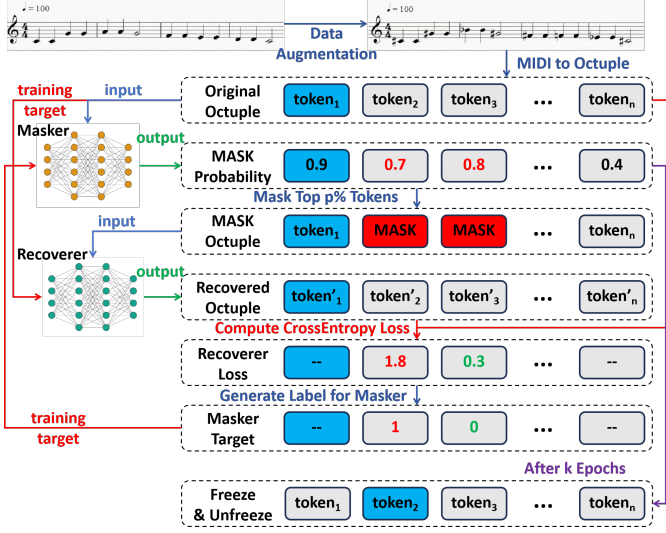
♩= 100

Data Augmentation

♩= 100

MIDI to Octuple

training target

input

Original Octuple | token$_1$ | token$_2$ | token$_3$ | ... | token$_n$

Masker

output

MASK Probability | 0.9 | 0.7 | 0.8 | ... | 0.4

Mask Top p% Tokens

input

MASK Octuple | token$_1$ | MASK | MASK | ... | token$_n$

Recoverer

output

Recovered Octuple | token'$_1$ | token'$_2$ | token'$_3$ | ... | token'$_n$

Compute CrossEntropy Loss

Recoverer Loss | -- | 1.8 | 0.3 | ... | --

Generate Label for Masker

training target

Masker Target | -- | 1 | 0 | ... | --

After k Epochs

Freeze & Unfreeze | token$_1$ | token$_2$ | token$_3$ | ... | token$_n$